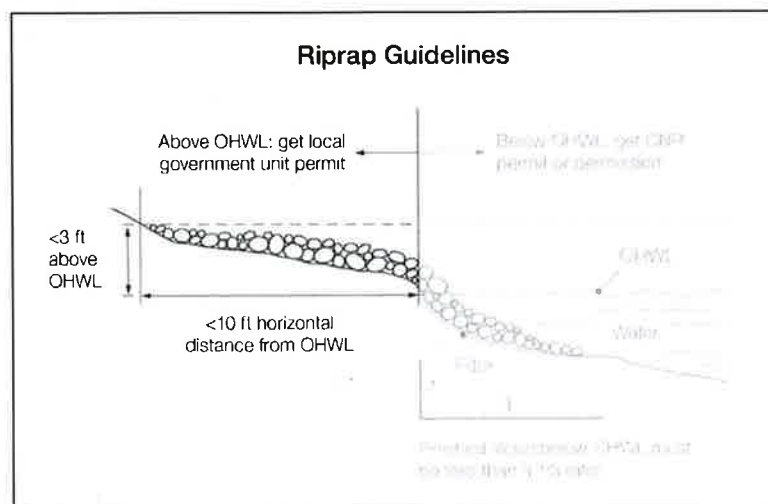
Riprap Guidelines

Above OHWL: get local government unit permit

Below OHWL: get DNR permit or permission

<3 ft above OHWL

<10 ft horizontal distance from OHWL

OHWL

Water

Rise

1

Finished slope below OHWL must be less than 1:1.5 rate